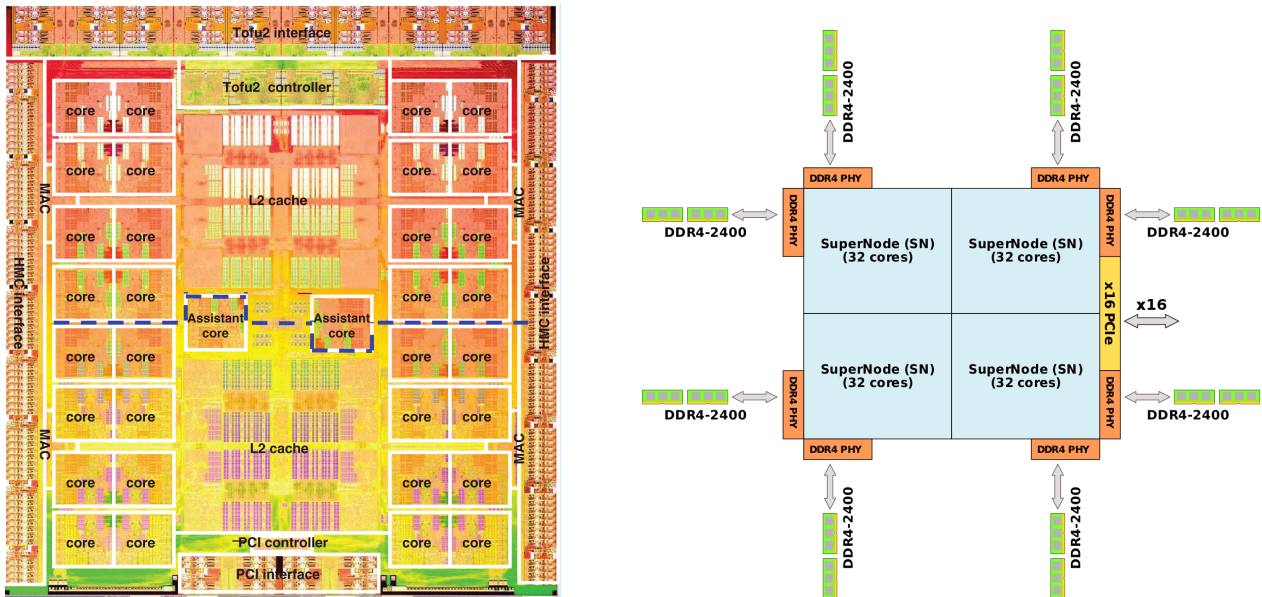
Tofu2 interface

Tofu2 controller

core core
core core
core core
core core
core core
core core
core core
core core

MAC
HMC interface
MAC

L2 cache

Assistant core
Assistant core

L2 cache

core core
core core
core core
core core
core core
core core
core core
core core

MAC
HMC interface
MAC

PCI controller
PCI interface

DDR4-2400
DDR4-2400
DDR4 PHY
DDR4 PHY
DDR4-2400
DDR4 PHY
SuperNode (SN) (32 cores)
SuperNode (SN) (32 cores)
DDR4 PHY
DDR4-2400
x16 PCIe
x16
SuperNode (SN) (32 cores)
SuperNode (SN) (32 cores)
DDR4-2400
DDR4 PHY
DDR4 PHY
DDR4-2400
DDR4 PHY
DDR4 PHY
DDR4-2400
DDR4-2400